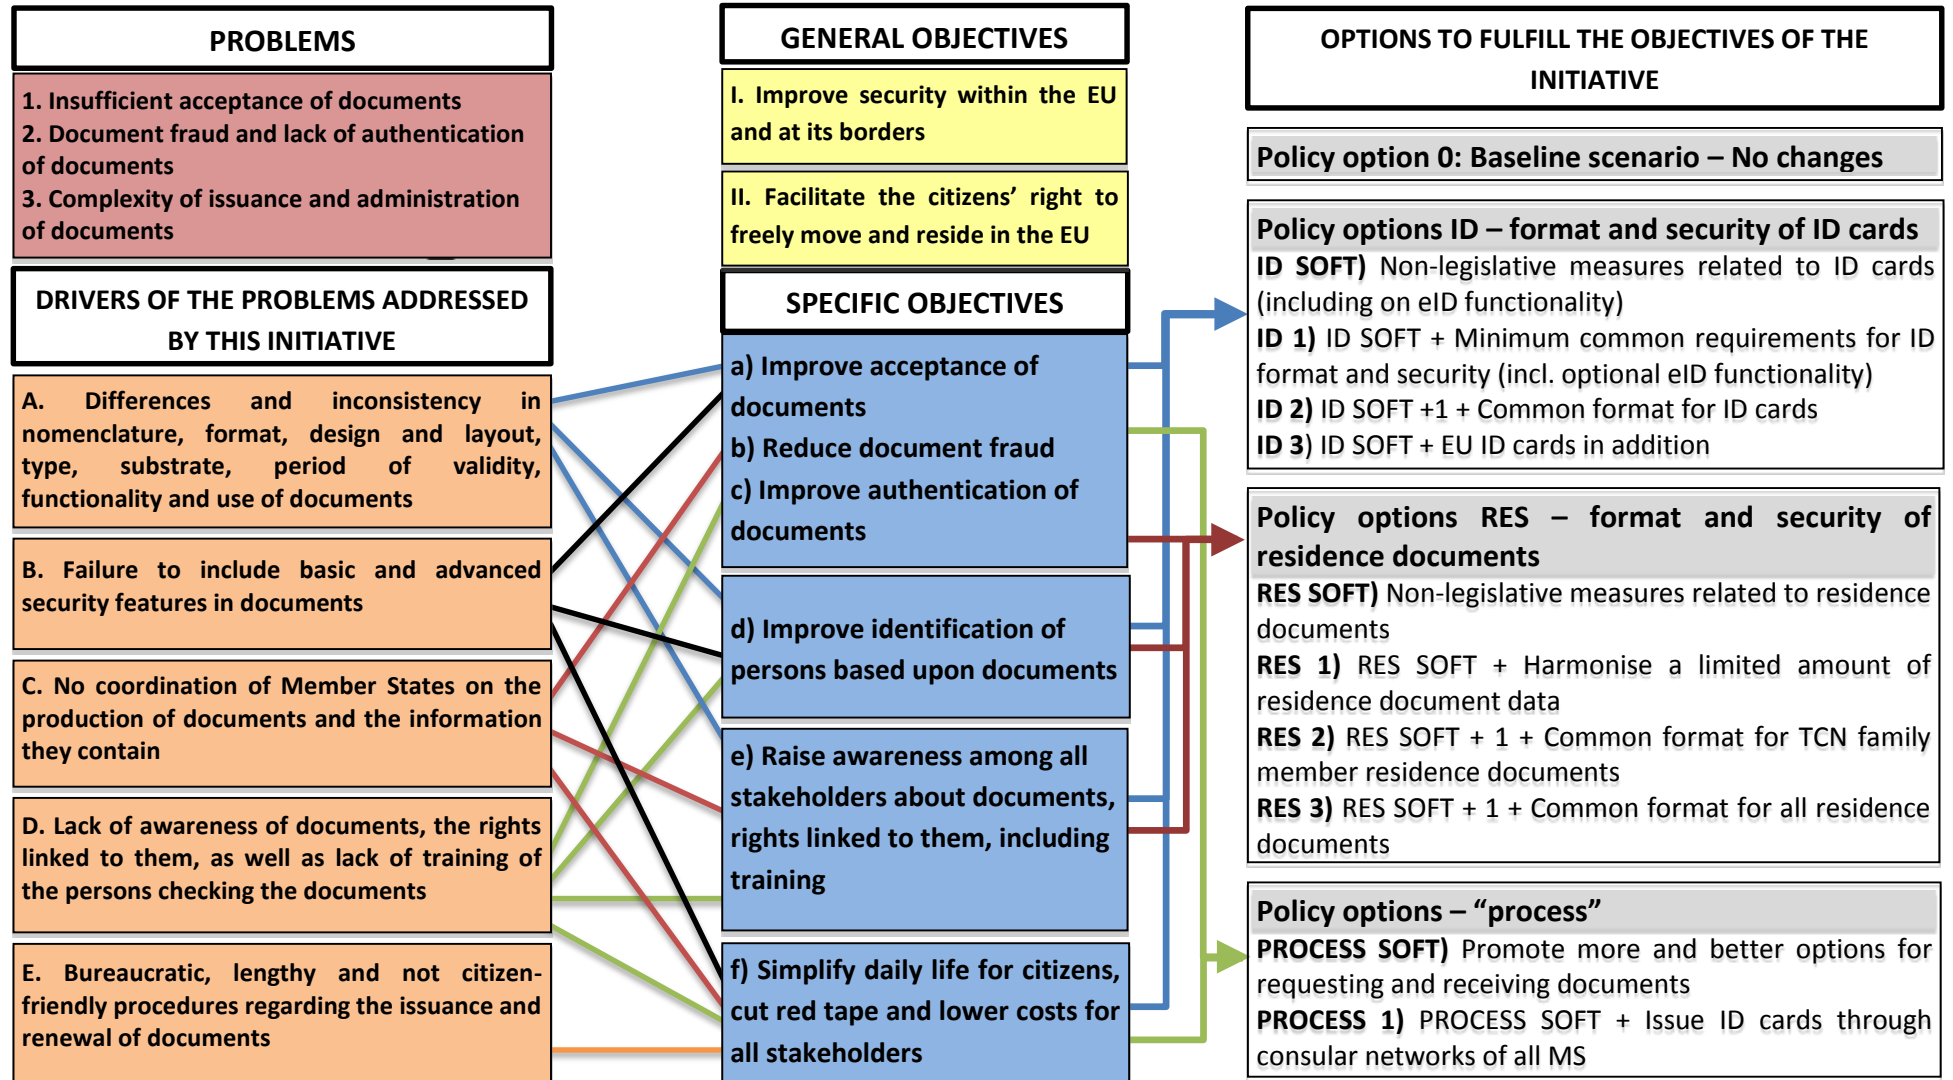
PROBLEMS

1. Insufficient acceptance of documents
2. Document fraud and lack of authentication of documents
3. Complexity of issuance and administration of documents

DRIVERS OF THE PROBLEMS ADDRESSED BY THIS INITIATIVE

A. Differences and inconsistency in nomenclature, format, design and layout, type, substrate, period of validity, functionality and use of documents

B. Failure to include basic and advanced security features in documents

C. No coordination of Member States on the production of documents and the information they contain

D. Lack of awareness of documents, the rights linked to them, as well as lack of training of the persons checking the documents

E. Bureaucratic, lengthy and not citizen-friendly procedures regarding the issuance and renewal of documents

GENERAL OBJECTIVES

I. Improve security within the EU and at its borders

II. Facilitate the citizens' right to freely move and reside in the EU

SPECIFIC OBJECTIVES

a) Improve acceptance of documents
b) Reduce document fraud
c) Improve authentication of documents

d) Improve identification of persons based upon documents

e) Raise awareness among all stakeholders about documents, rights linked to them, including training

f) Simplify daily life for citizens, cut red tape and lower costs for all stakeholders

OPTIONS TO FULFILL THE OBJECTIVES OF THE INITIATIVE

Policy option 0: Baseline scenario – No changes

Policy options ID – format and security of ID cards
ID SOFT) Non-legislative measures related to ID cards (including on eID functionality)
ID 1) ID SOFT + Minimum common requirements for ID format and security (incl. optional eID functionality)
ID 2) ID SOFT +1 + Common format for ID cards
ID 3) ID SOFT + EU ID cards in addition

Policy options RES – format and security of residence documents
RES SOFT) Non-legislative measures related to residence documents
RES 1) RES SOFT + Harmonise a limited amount of residence document data
RES 2) RES SOFT + 1 + Common format for TCN family member residence documents
RES 3) RES SOFT + 1 + Common format for all residence documents

Policy options – "process"
PROCESS SOFT) Promote more and better options for requesting and receiving documents
PROCESS 1) PROCESS SOFT + Issue ID cards through consular networks of all MS